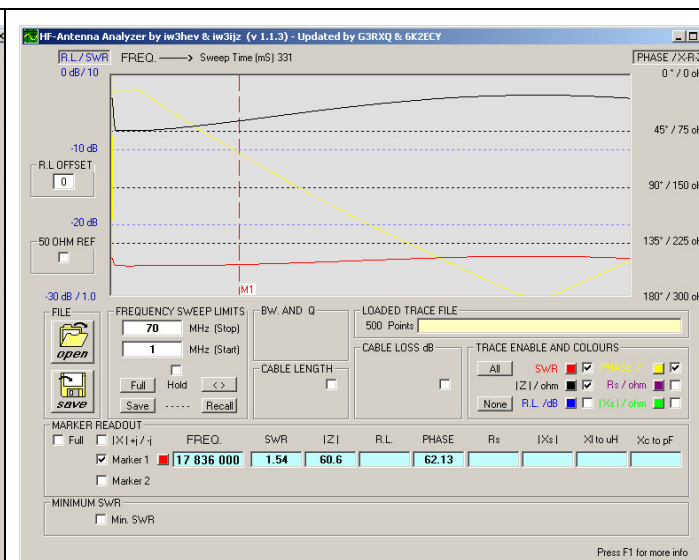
HF-Antenna Analyzer by iw3hev & iw3ijz (v 1.1.3) - Updated by G3RXQ & 6K2ECY

R.L / SWR FREQ. ⟶ Sweep Time (mS) 331 PHASE / X-R

0 dB/ 10
0 ° / 0 oh

45° / 75 oh
-10 dB

R.L OFFSET
0

90° / 150 oh

-20 dB

50 OHM REF

135° / 225 oh

M1

-30 dB / 1.0
180° / 300 oh

FILE
open
save

FREQUENCY SWEEP LIMITS
70 MHz (Stop)
1 MHz (Start)
Full Hold < >
Save ------ Recall

BW. AND Q

CABLE LENGTH

LOADED TRACE FILE
500 Points

CABLE LOSS dB

TRACE ENABLE AND COLOURS
All SWR PHASE ° Rs / ohm
|Z| / ohm
None R.L. /dB |Xs| / ohm

MARKER READOUT
Full |X| +j / -j FREQ. SWR |Z| R.L. PHASE Rs |Xs| Xl to uH Xc to pF
Marker 1 17 836 000 1.54 60.6 62.13
Marker 2

MINIMUM SWR
Min. SWR

Press F1 for more info